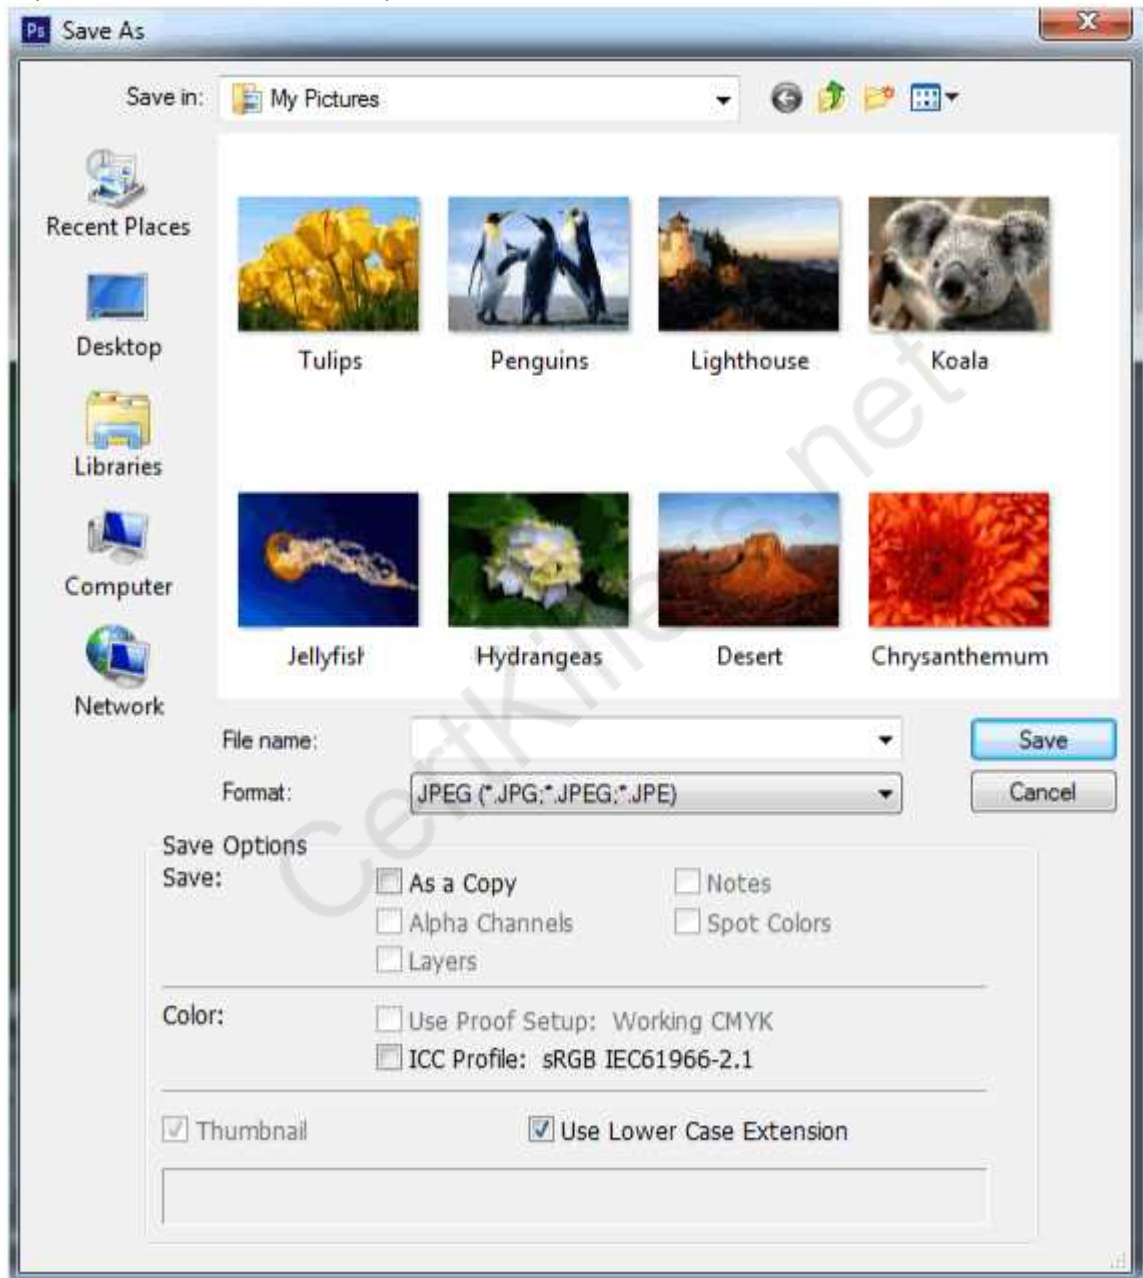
Ps Save As

Save in: My Pictures

Recent Places
Desktop
Libraries
Computer
Network

Tulips
Penguins
Lighthouse
Koala
Jellyfish
Hydrangeas
Desert
Chrysanthemum

File name:
Format: JPEG (*.JPG;*.JPEG;*.JPE)

Save
Cancel

Save Options
Save:
As a Copy
Notes
Alpha Channels
Spot Colors
Layers

Color:
Use Proof Setup: Working CMYK
ICC Profile: sRGB IEC61966-2.1

Thumbnail
Use Lower Case Extension

CertKillers.net